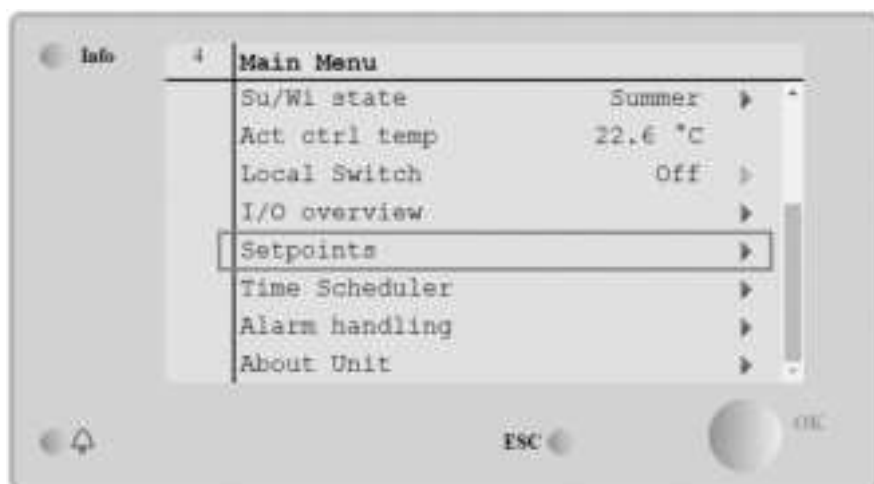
Info

4

Main Menu

| | |
|---|---|
| Su/Wi state | Summer |
| Act ctrl temp | 22.6 °C |
| Local Switch | Off |
| I/O overview | |
| Setpoints | |
| Time Scheduler | |
| Alarm handling | |
| About Unit | |

ESC

OK